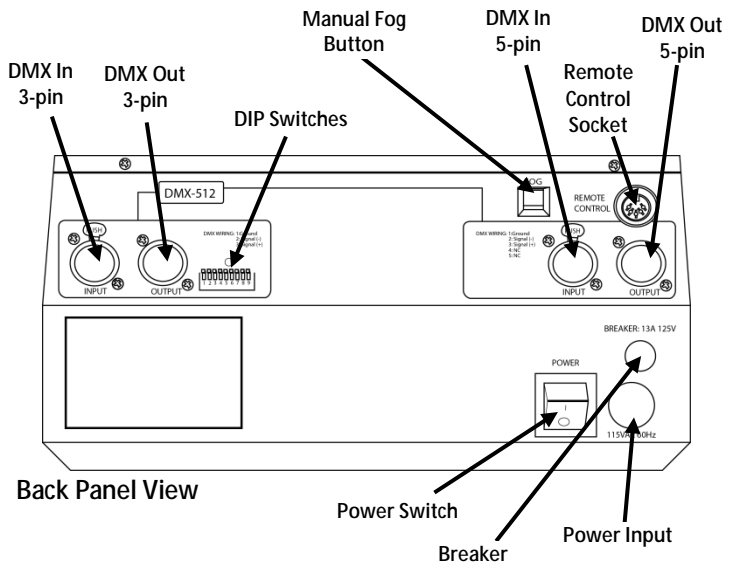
DMX In 3-pin

DMX Out 3-pin

DIP Switches

Manual Fog Button

DMX In 5-pin

Remote Control Socket

DMX Out 5-pin

DMX-512

PUSH

DMX WIRING: 1:Ground 2:Signal (-) 3:Signal (+)

1 2 3 4 5 6 7 8 9

INPUT

OUTPUT

FOG

REMOTE CONTROL

DMX WIRING: 1:Ground 2:Signal (-) 3:Signal (+) 4:NC 5:NC

PUSH

INPUT

OUTPUT

BREAKER: 13A 125V

POWER

115VAC 60Hz

Back Panel View

Power Switch

Breaker

Power Input